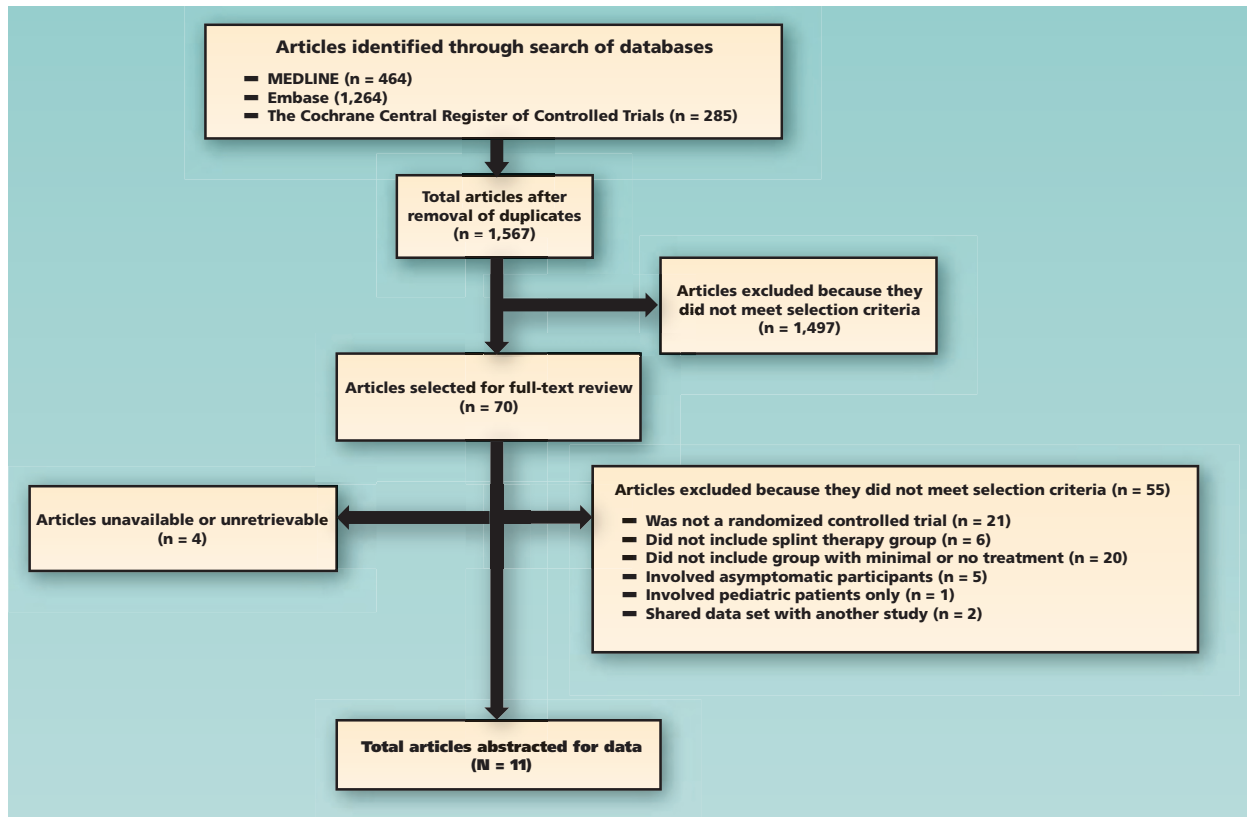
Articles identified through search of databases

- MEDLINE (n = 464)
- Embase (1,264)
- The Cochrane Central Register of Controlled Trials (n = 285)

Total articles after removal of duplicates (n = 1,567)

Articles excluded because they did not meet selection criteria (n = 1,497)

Articles selected for full-text review (n = 70)

Articles unavailable or unretrievable (n = 4)

Articles excluded because they did not meet selection criteria (n = 55)

- Was not a randomized controlled trial (n = 21)
- Did not include splint therapy group (n = 6)
- Did not include group with minimal or no treatment (n = 20)
- Involved asymptomatic participants (n = 5)
- Involved pediatric patients only (n = 1)
- Shared data set with another study (n = 2)

Total articles abstracted for data (N = 11)